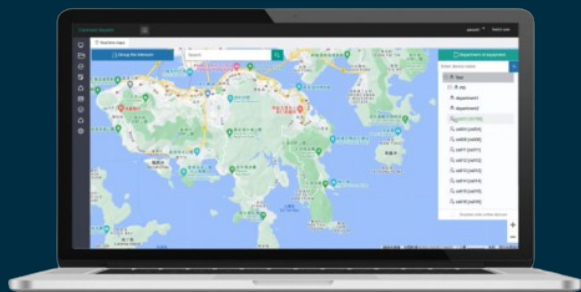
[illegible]

Realtime maps

Group the intercom

Search

Department of equipment

Enter device name

Test

department1

department2

cell01(cell01)

cell02(cell02)

cell03(cell03)

cell11(cell11)

cell12(cell12)

cell13(cell13)

cell14(cell14)

cell15(cell15)

cell16(cell16)